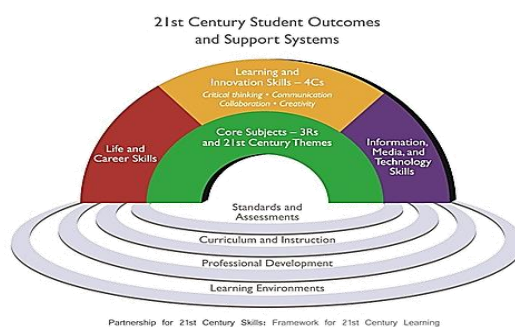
21st Century Student Outcomes and Support Systems

Learning and Innovation Skills – 4Cs
Critical thinking • Communication
Collaboration • Creativity

Life and Career Skills

Core Subjects – 3Rs and 21st Century Themes

Information, Media, and Technology Skills

Standards and Assessments

Curriculum and Instruction

Professional Development

Learning Environments

Partnership for 21st Century Skills: Framework for 21st Century Learning